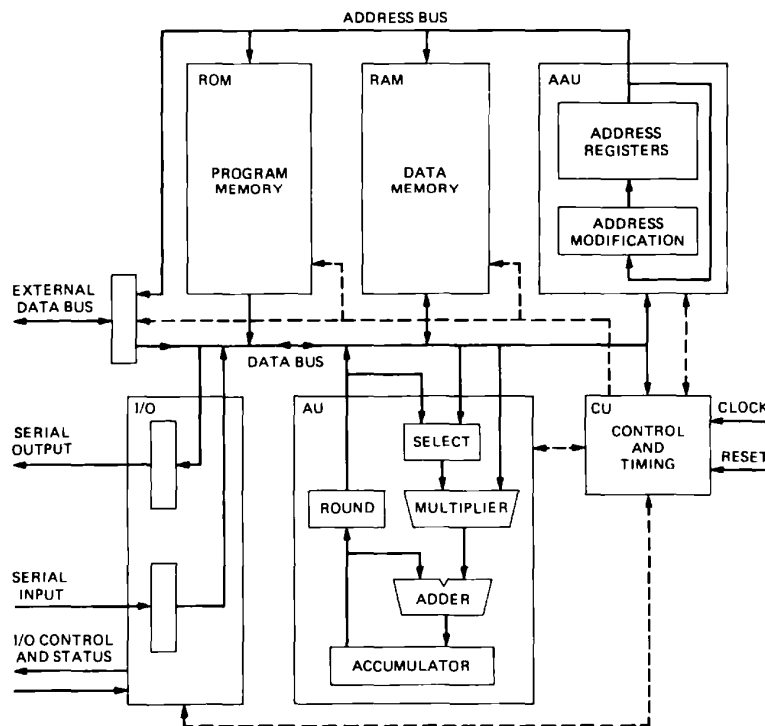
ADDRESS BUS

ROM

PROGRAM MEMORY

RAM

DATA MEMORY

AAU

ADDRESS REGISTERS

ADDRESS MODIFICATION

EXTERNAL DATA BUS

DATA BUS

I/O

SERIAL OUTPUT

SERIAL INPUT

I/O CONTROL AND STATUS

AU

SELECT

ROUND

MULTIPLIER

ADDER

ACCUMULATOR

CU

CONTROL AND TIMING

CLOCK

RESET